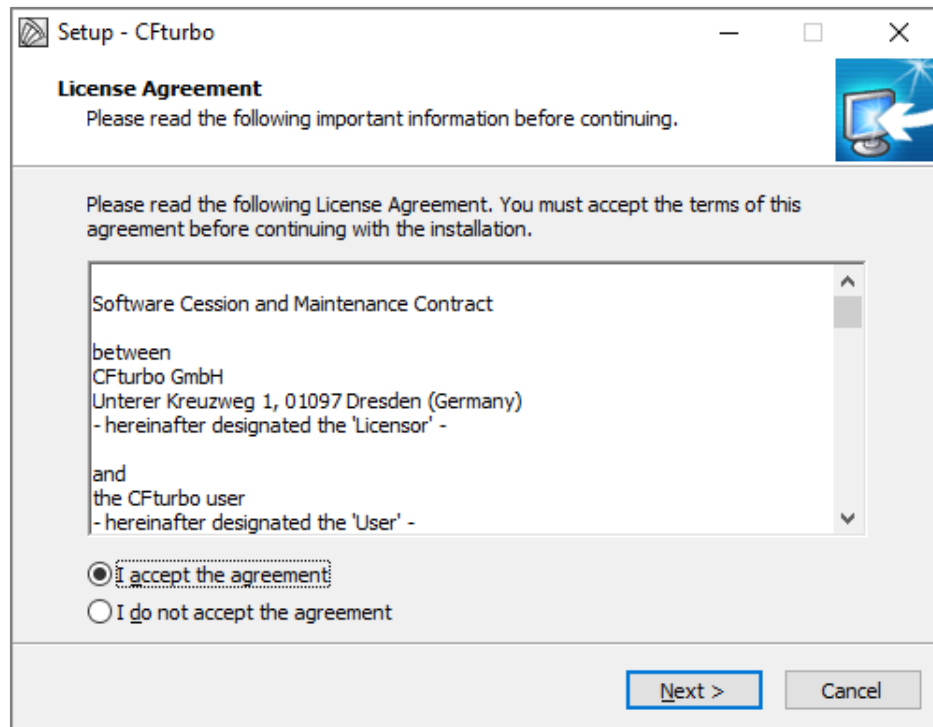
Setup - CFturbo

License Agreement
Please read the following important information before continuing.

Please read the following License Agreement. You must accept the terms of this agreement before continuing with the installation.

Software Cession and Maintenance Contract

between
CFturbo GmbH
Unterer Kreuzweg 1, 01097 Dresden (Germany)
- hereinafter designated the 'Licensor' -

and
the CFturbo user
- hereinafter designated the 'User' -

I accept the agreement
I do not accept the agreement

Next >
Cancel